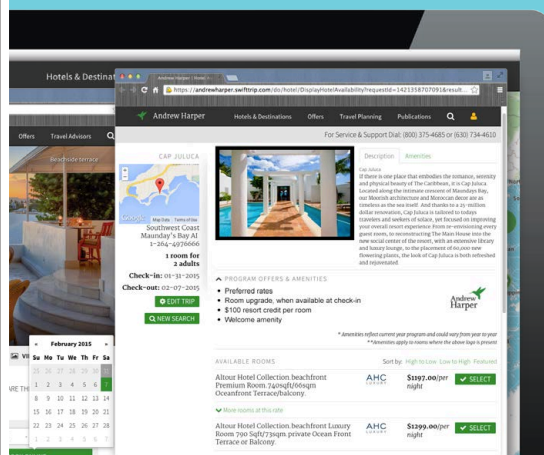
Hotels & Destinat

Offers Travel Advisors

Beachside terrace

Andrew Harper | Hotels

https://andrewharper.swifttrip.com/do/hotel/DisplayHotelAvailability?requestId=1421358707091&result...

Andrew Harper Hotels & Destinations Offers Travel Planning Publications

For Service & Support Dial: (800) 375-4685 or (630) 734-4610

CAP JULUCA

Map Data Terms of Use

Southwest Coast
Maunday's Bay AI
1-264-4976666

1 room for
2 adults

Check-in: 01-31-2015
Check-out: 02-07-2015

EDIT TRIP
NEW SEARCH

Description Amenities

Cap Juluca

If there is one place that embodies the romance, serenity and physical beauty of The Caribbean, it is Cap Juluca. Located along the intimate crescent of Maundays Bay, our Moorish architecture and Moroccan decor are as timeless as the sea itself. And thanks to a 25-million dollar renovation, Cap Juluca is tailored to todays travelers and seekers of solace, yet focused on improving your overall resort experience. From re-envisioning every guest room, to reconstructing The Main House into the new social center of the resort, with an extensive library and luxury lounge, to the placement of 60,000 new flowering plants, the look of Cap Juluca is both refreshed and rejuvenated.

PROGRAM OFFERS & AMENITIES

• Preferred rates
• Room upgrade, when available at check-in
• $100 resort credit per room
• Welcome amenity

Andrew Harper

* Amenities reflect current year programs and could vary from year to year
** Amenities apply to rooms where the above logo is present

AVAILABLE ROOMS

Sort by: High to Low · Low to High · Featured

Altour Hotel Collection beachfront Premium Room 740sqft/66sqm Oceanfront Terrace/balcony.

AHC
$1197.00/per night
SELECT

More rooms at this rate

Altour Hotel Collection beachfront Luxury Room 790 Sqft/73sqm private Ocean Front Terrace or Balcony

AHC
$1299.00/per night
SELECT

February 2015

Su Mo Tu We Th Fr Sa
25 26 27 28 29 30 31
1 2 3 4 5 6 7
8 9 10 11 12 13 14
15 16 17 18 19 20 21
22 23 24 25 26 27 28
1 2 3 4 5 6 7

VI

RE TH